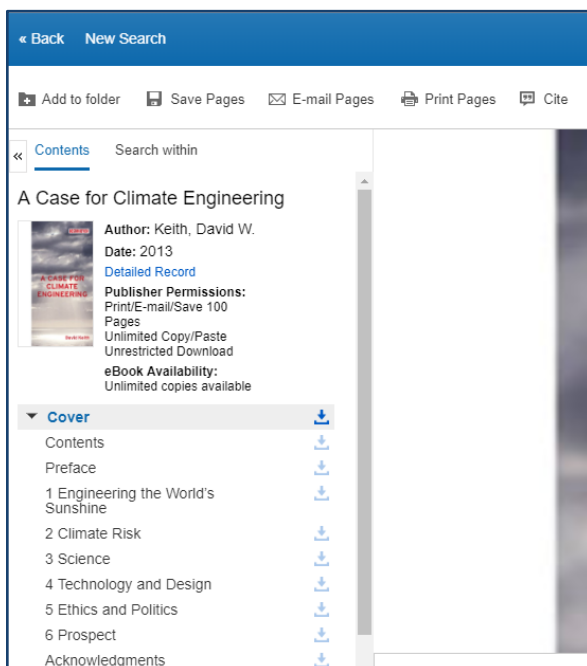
« Back New Search

Add to folder Save Pages E-mail Pages Print Pages Cite

« Contents Search within

A Case for Climate Engineering

A CASE FOR CLIMATE ENGINEERING
David Keith

Author: Keith, David W.
Date: 2013
Detailed Record
Publisher Permissions:
Print/E-mail/Save 100 Pages
Unlimited Copy/Paste
Unrestricted Download
eBook Availability:
Unlimited copies available

Cover
Contents
Preface
1 Engineering the World's Sunshine
2 Climate Risk
3 Science
4 Technology and Design
5 Ethics and Politics
6 Prospect
Acknowledgments